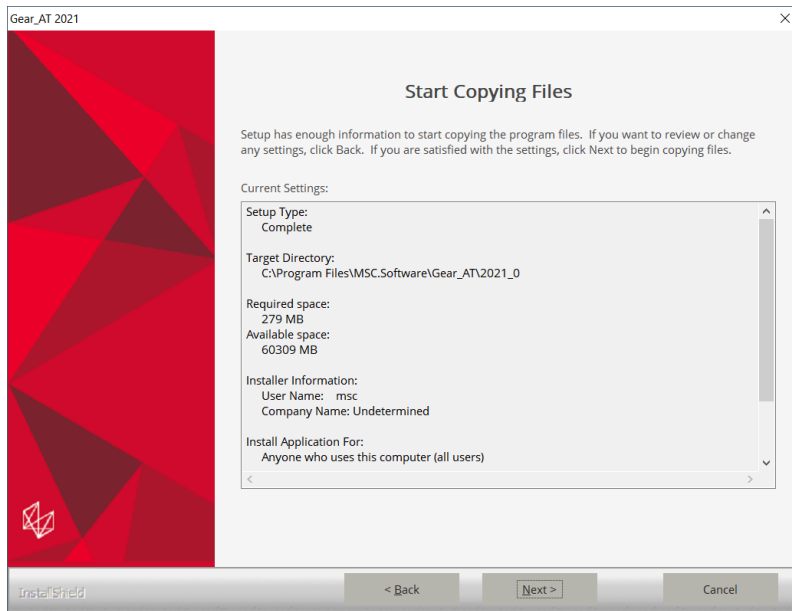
Gear_AT 2021

Start Copying Files

Setup has enough information to start copying the program files. If you want to review or change any settings, click Back. If you are satisfied with the settings, click Next to begin copying files.

Current Settings:

Setup Type:
Complete

Target Directory:
C:\Program Files\MSC.Software\Gear_AT\2021_0

Required space:
279 MB
Available space:
60309 MB

Installer Information:
User Name: msc
Company Name: Undetermined

Install Application For:
Anyone who uses this computer (all users)

InstallShield

< Back

Next >

Cancel